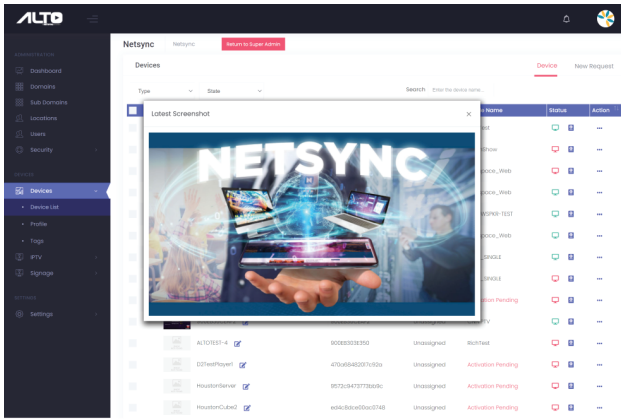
ALTO

ADMINISTRATION
Dashboard
Domains
Sub Domains
Locations
Users
Security

DEVICES
Devices
• Device List
• Profile
• Tags
IPTV
Signage

SETTINGS
Settings

Netsync Netsync Return to Super Admin

Devices

Device New Request

Type State

Search Enter the device name...

Latest Screenshot ×

NETSYNC

| | | | | s Name | Status | Action |
|---|---|---|---|---|---|---|
| | | | | Test | | ··· |
| | | | | Show | | ··· |
| | | | | pace_Web | | ··· |
| | | | | pace_Web | | ··· |
| | | | | WSPRR-TEST | | ··· |
| | | | | pace_Web | | ··· |
| | | | | _SINGLE | | ··· |
| | | | | _SINGLE | | ··· |
| | | | | Activation Pending | | ··· |
| | | | Unassigned | TV | | ··· |
| | ALTOTEST-4 | 900E0503E350 | Unassigned | RichTest | | ··· |
| | D2TestPlayer1 | 470a66452017c92a | Unassigned | Activation Pending | | ··· |
| | HoustonServer | 9572c94737T3bb9c | Unassigned | Activation Pending | | ··· |
| | HoustonCube2 | ed4c6dce56ac0748 | Unassigned | Activation Pending | | ··· |